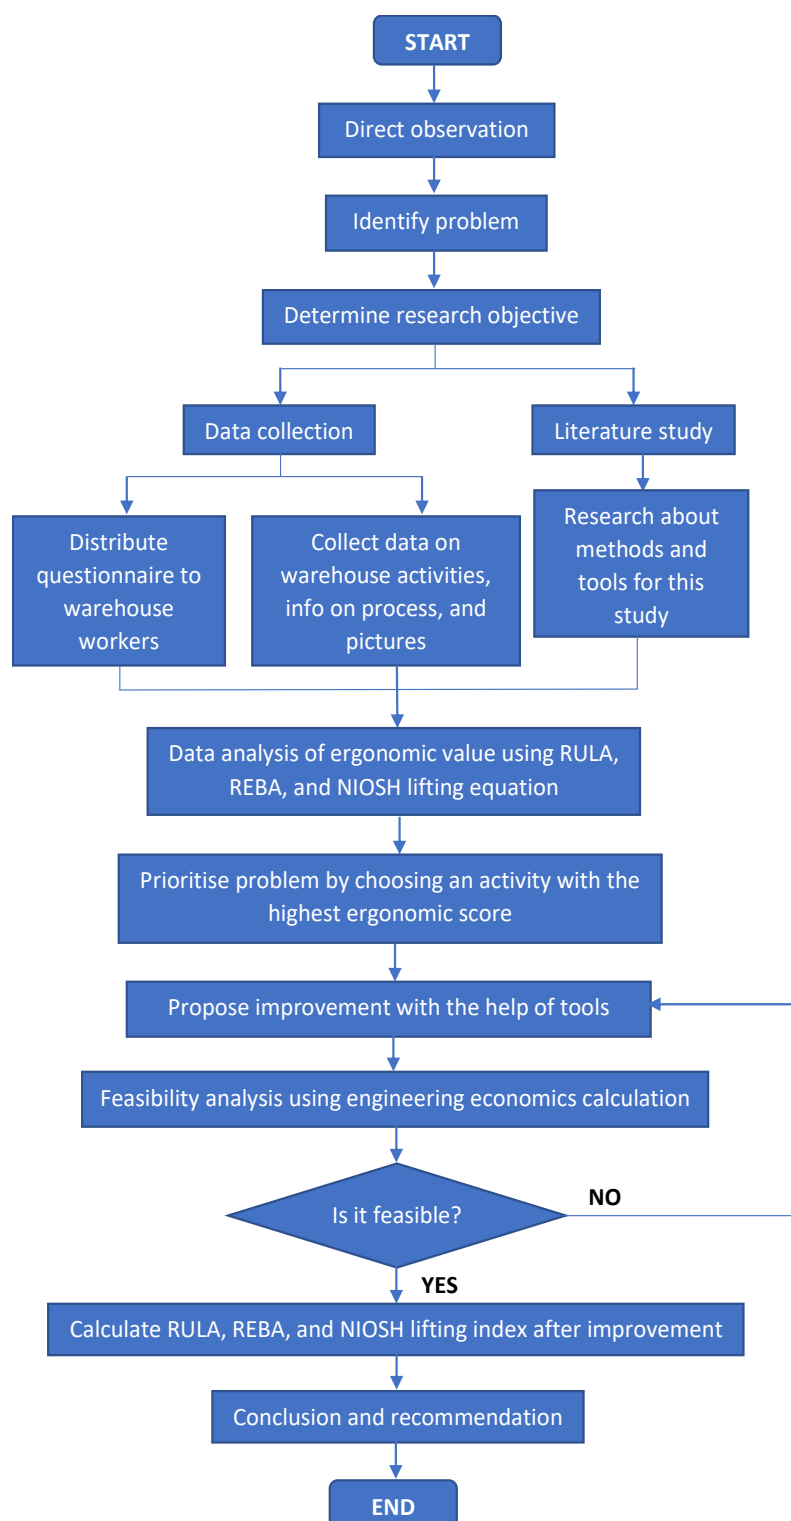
START

Direct observation

Identify problem

Determine research objective

Data collection

Literature study

Distribute questionnaire to warehouse workers

Collect data on warehouse activities, info on process, and pictures

Research about methods and tools for this study

Data analysis of ergonomic value using RULA, REBA, and NIOSH lifting equation

Prioritise problem by choosing an activity with the highest ergonomic score

Propose improvement with the help of tools

Feasibility analysis using engineering economics calculation

Is it feasible?

NO

YES

Calculate RULA, REBA, and NIOSH lifting index after improvement

Conclusion and recommendation

END